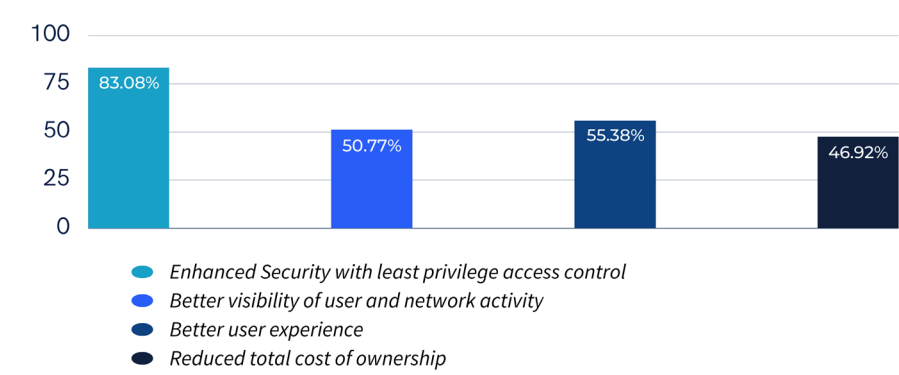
100
75
50
25
0

83.08%
50.77%
55.38%
46.92%

Enhanced Security with least privilege access control
Better visibility of user and network activity
Better user experience
Reduced total cost of ownership